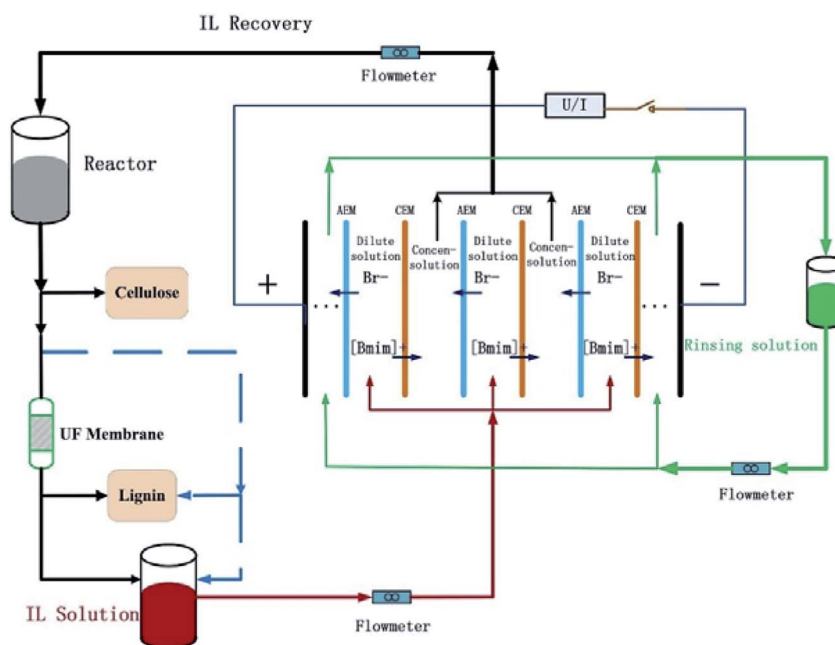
IL Recovery

Flowmeter

U/I

Reactor

AEM CEM AEM CEM AEM CEM

Dilute solution Concen-solution Dilute solution Concen-solution Dilute solution

+ −

Br− Br− Br−

Cellulose

[Bmim]+ [Bmim]+ [Bmim]+

Rinsing solution

UF Membrane

Lignin

Flowmeter

IL Solution

Flowmeter